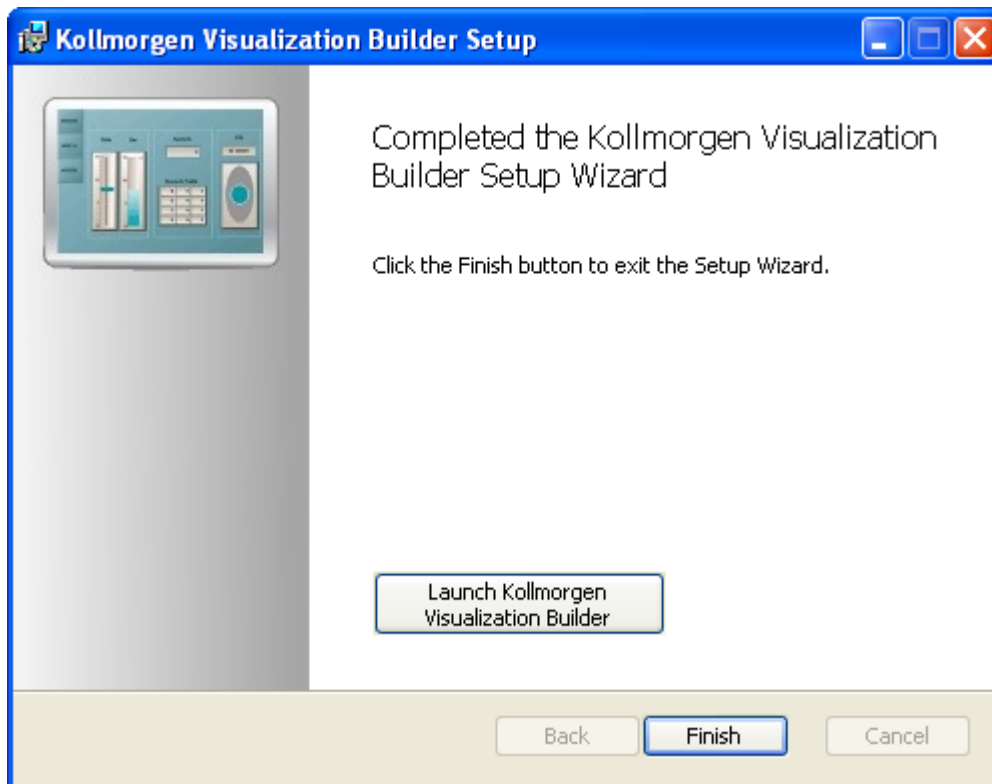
Kollmorgen Visualization Builder Setup

Completed the Kollmorgen Visualization Builder Setup Wizard

Click the Finish button to exit the Setup Wizard.

Launch Kollmorgen Visualization Builder

Back

Finish

Cancel